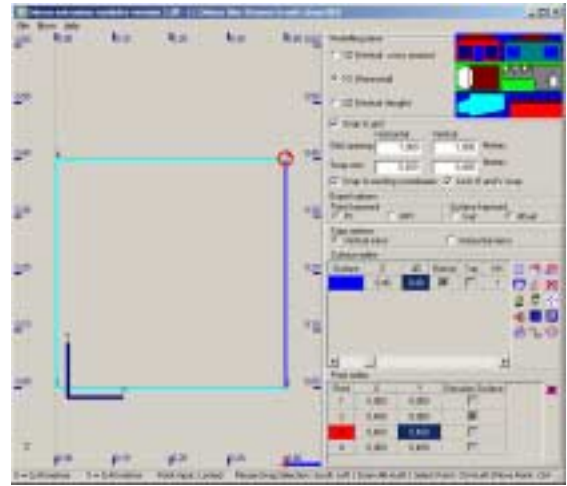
File Shows Help

Modelling plane
XZ (Vertical, cross section)
XY (Horizontal)
YZ (Vertical, straight)

Snap to grid
Horizontal Vertical
Grid spacing 1.000 1.000 Metres
Snap size 0.001 0.001 Metres
Snap to existing coordinates
Lock X and Y snap

Expert options
Plane framework: Pit Wall
Surface framework: Roof Mixed

Edge options
Vertical edges Horizontal edges

Surface editor
Surface Z dZ Display Tag

Point editor
Point X Y Elevation Surface
1 0.000 0.000
2 0.000 0.000
3 0.000 0.000
4 0.000 0.000

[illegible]